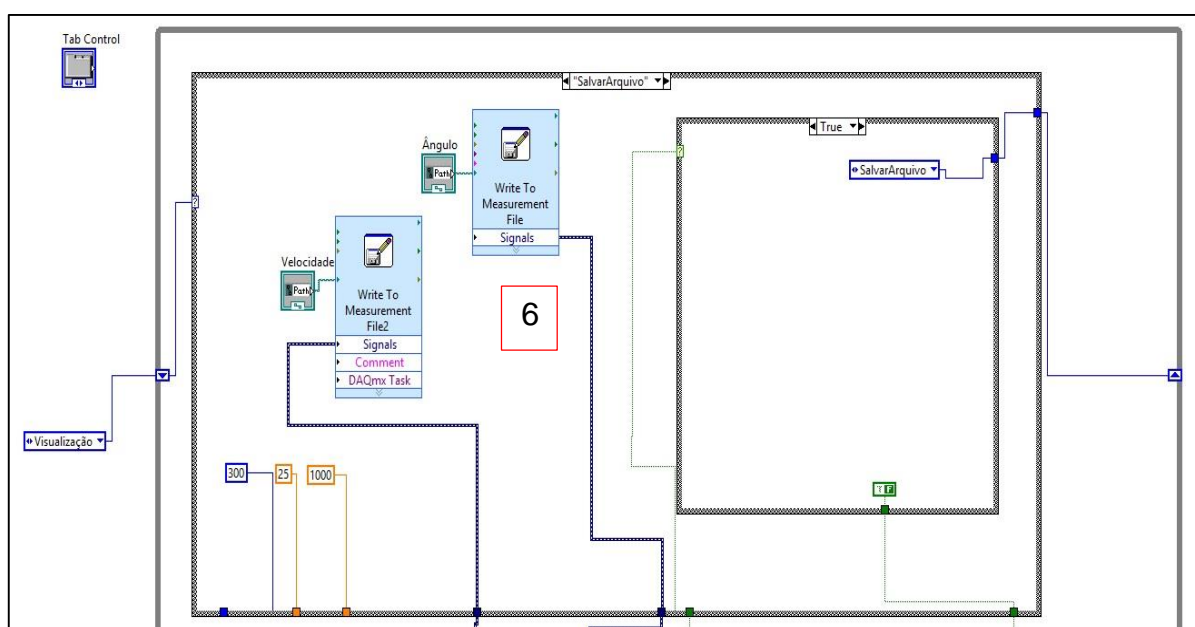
Tab Control

"SalvarArquivo"

Ângulo

Path

Write To Measurement File

Signals

True

SalvarArquivo

Velocidade

Path

Write To Measurement File2

Signals

Comment

DAQmx Task

6

Visualização

300

25

1000

TF